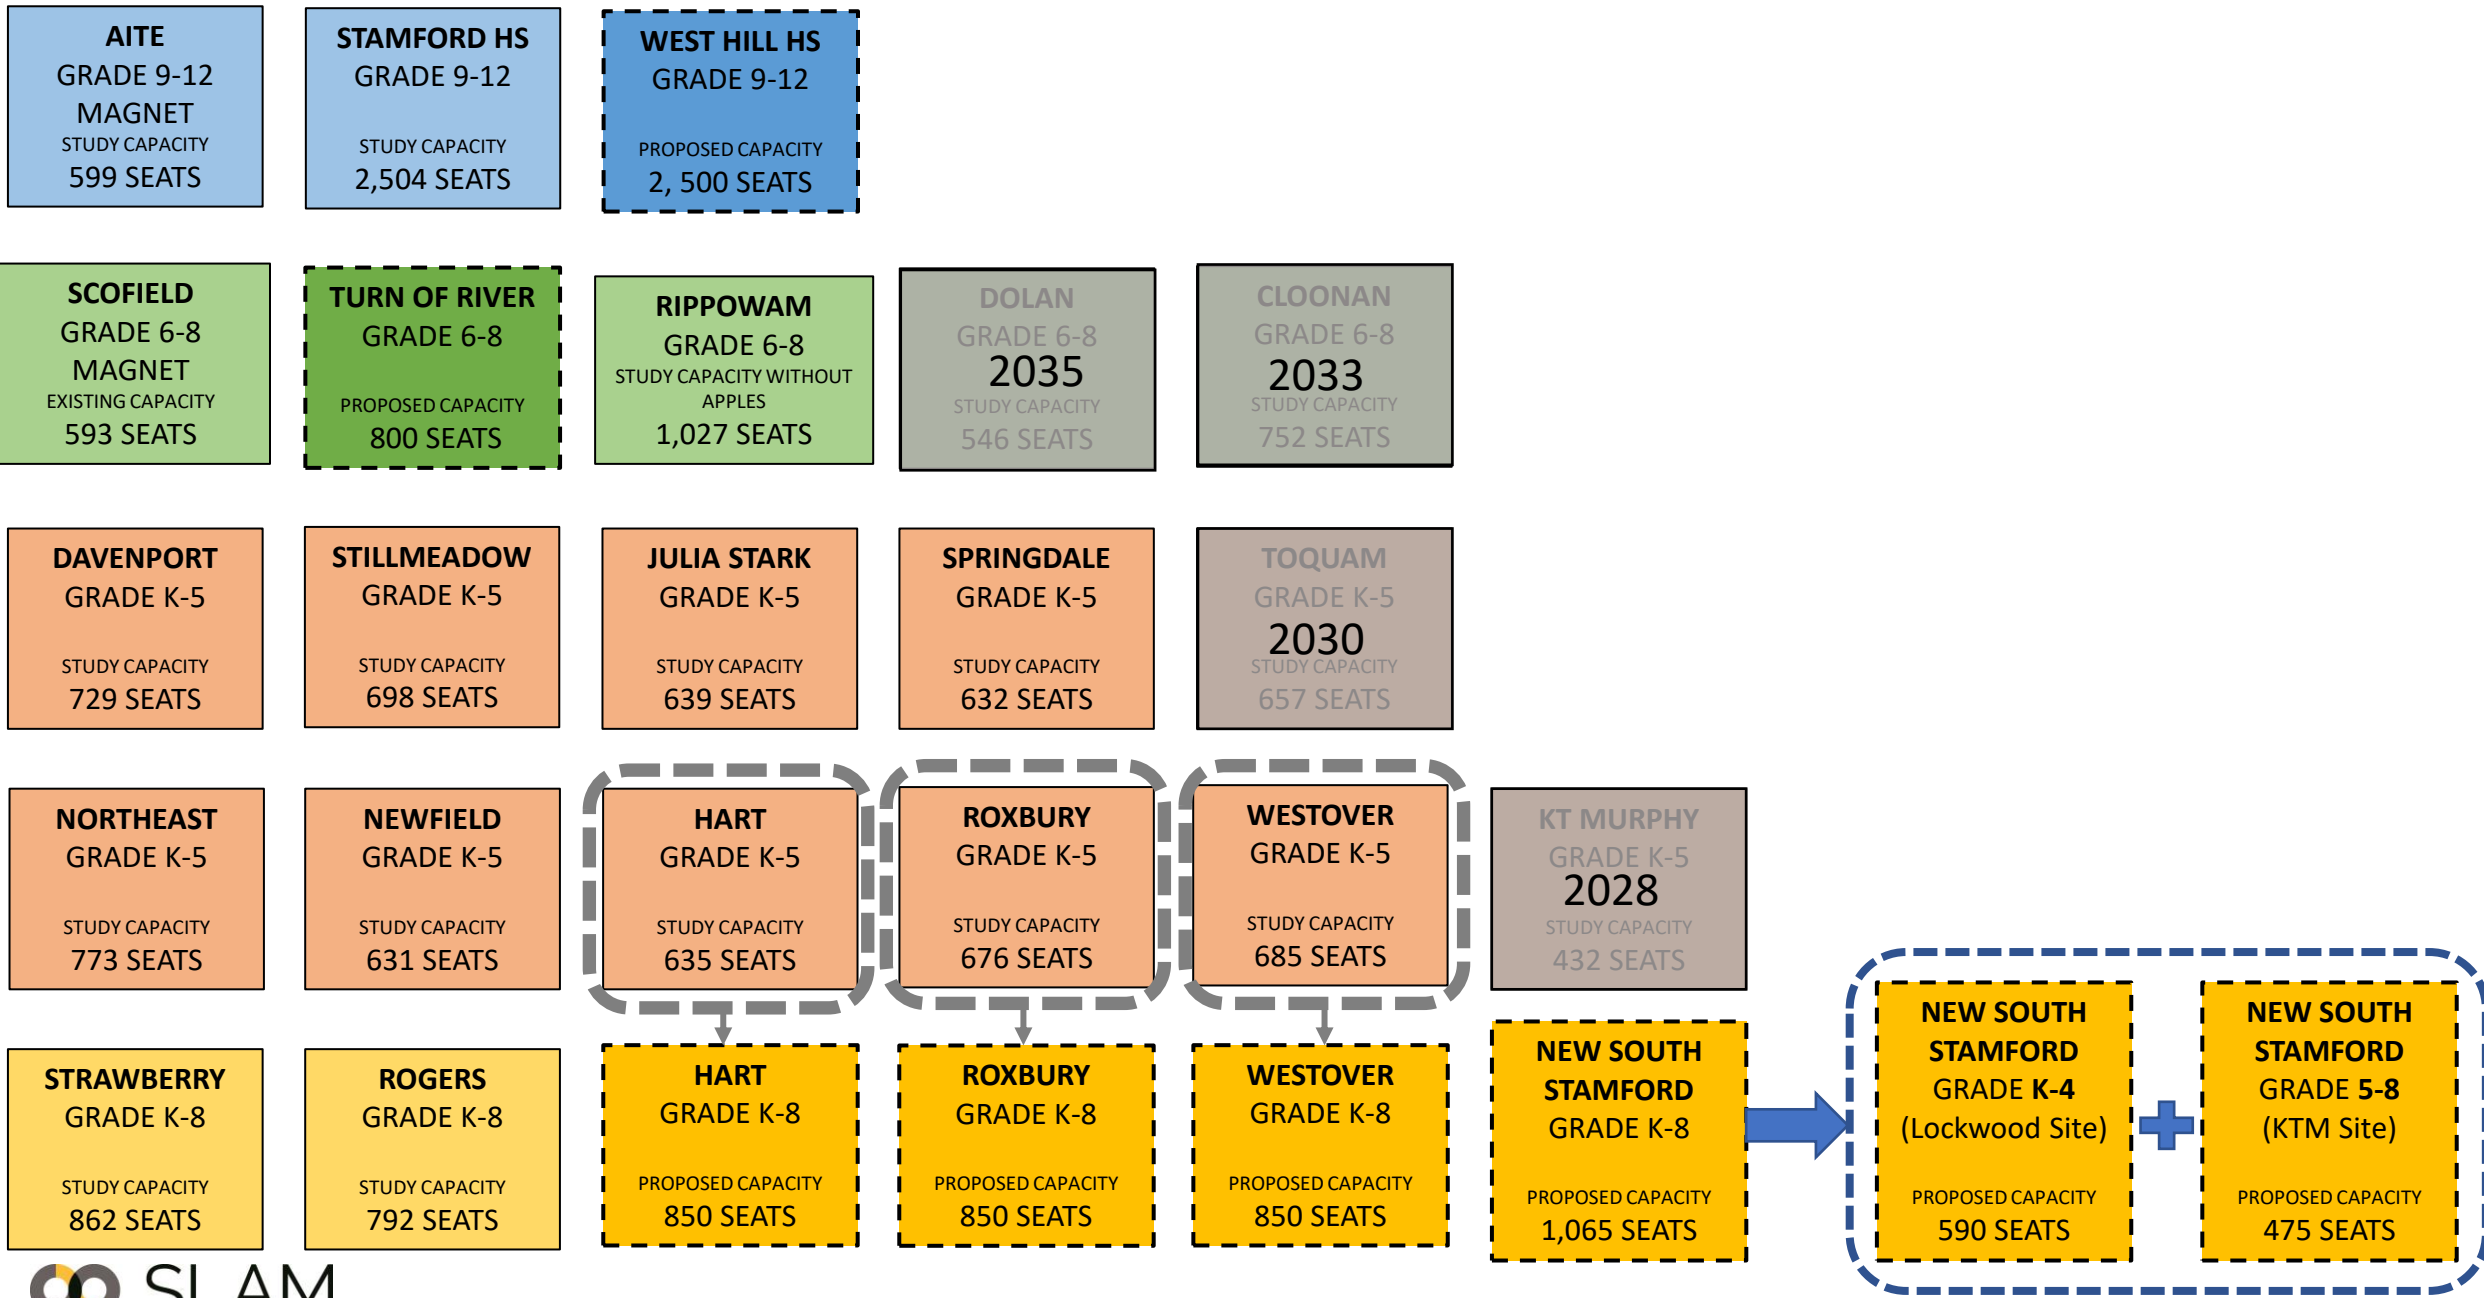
AITE
GRADE 9-12
MAGNET
STUDY CAPACITY
599 SEATS

STAMFORD HS
GRADE 9-12
STUDY CAPACITY
2,504 SEATS

WEST HILL HS
GRADE 9-12
PROPOSED CAPACITY
2, 500 SEATS

SCOFIELD
GRADE 6-8
MAGNET
EXISTING CAPACITY
593 SEATS

TURN OF RIVER
GRADE 6-8
PROPOSED CAPACITY
800 SEATS

RIPPOWAM
GRADE 6-8
STUDY CAPACITY WITHOUT APPLES
1,027 SEATS

DOLAN
GRADE 6-8
2035
STUDY CAPACITY
546 SEATS

CLOONAN
GRADE 6-8
2033
STUDY CAPACITY
752 SEATS

DAVENPORT
GRADE K-5
STUDY CAPACITY
729 SEATS

STILLMEADOW
GRADE K-5
STUDY CAPACITY
698 SEATS

JULIA STARK
GRADE K-5
STUDY CAPACITY
639 SEATS

SPRINGDALE
GRADE K-5
STUDY CAPACITY
632 SEATS

TOQUAM
GRADE K-5
2030
STUDY CAPACITY
657 SEATS

NORTHEAST
GRADE K-5
STUDY CAPACITY
773 SEATS

NEWFIELD
GRADE K-5
STUDY CAPACITY
631 SEATS

HART
GRADE K-5
STUDY CAPACITY
635 SEATS

ROXBURY
GRADE K-5
STUDY CAPACITY
676 SEATS

WESTOVER
GRADE K-5
STUDY CAPACITY
685 SEATS

KT MURPHY
GRADE K-5
2028
STUDY CAPACITY
432 SEATS

STRAWBERRY
GRADE K-8
STUDY CAPACITY
862 SEATS

ROGERS
GRADE K-8
STUDY CAPACITY
792 SEATS

HART
GRADE K-8
PROPOSED CAPACITY
850 SEATS

ROXBURY
GRADE K-8
PROPOSED CAPACITY
850 SEATS

WESTOVER
GRADE K-8
PROPOSED CAPACITY
850 SEATS

NEW SOUTH STAMFORD
GRADE K-8
PROPOSED CAPACITY
1,065 SEATS

NEW SOUTH STAMFORD
GRADE K-4
(Lockwood Site)
PROPOSED CAPACITY
590 SEATS

NEW SOUTH STAMFORD
GRADE 5-8
(KTM Site)
PROPOSED CAPACITY
475 SEATS

SLAM